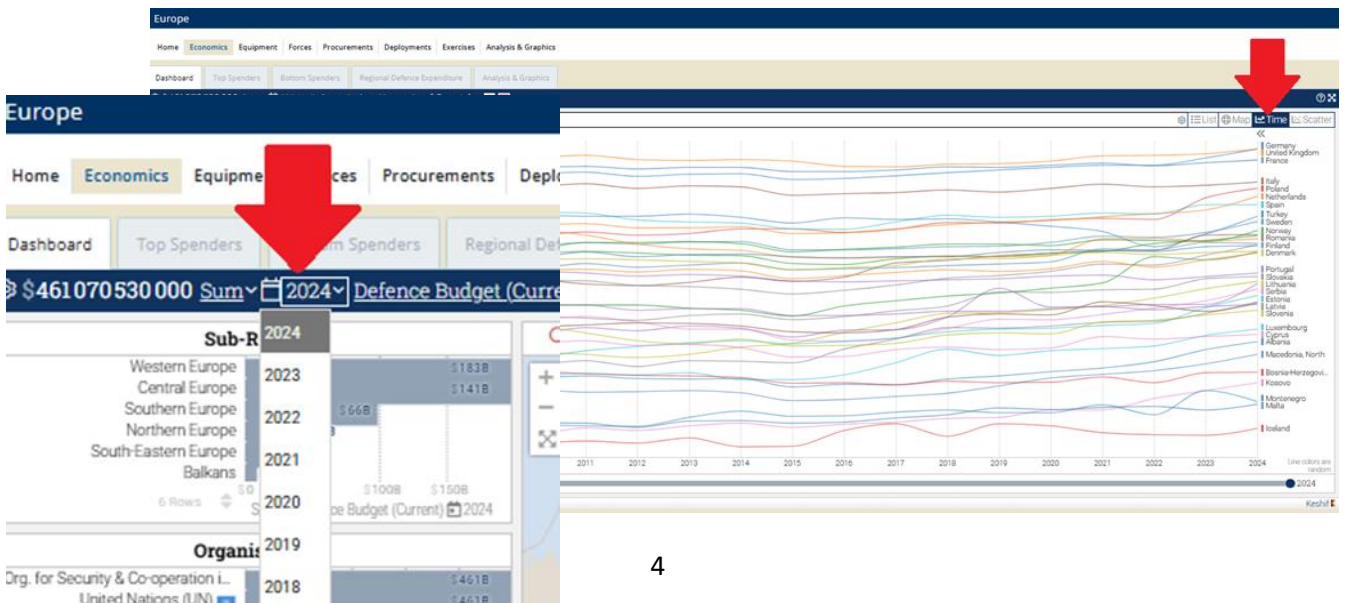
Europe

Home Economics Equipment Forces Procurements Deployments Exercises Analysis & Graphics

Dashboard Top Spenders Bottom Spenders Regional Defence Expenditure Analysis & Graphics

List Map Time Scatter

Germany
United Kingdom
France
Italy
Poland
Netherlands
Spain
Turkey
Sweden
Norway
Romania
Belgium
Finland
Denmark
Portugal
Slovakia
Lithuania
Serbia
Estonia
Latvia
Slovenia
Luxembourg
Cyprus
Albania
Macedonia, North
Bosnia-Herzegovi...
Kosovo
Montenegro
Malta
Iceland

2011 2012 2013 2014 2015 2016 2017 2018 2019 2020 2021 2022 2023 2024

Line colors are random

2024

Keshif

Europe

Home Economics Equipme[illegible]ces Procurements Deplo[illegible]

Dashboard Top Spenders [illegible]m Spenders Regional Def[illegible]

$461070530000 Sum 2024 Defence Budget (Curre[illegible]

Sub-R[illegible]

Western Europe $183B
Central Europe $141B
Southern Europe $66B
Northern Europe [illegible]B
South-Eastern Europe
Balkans

6 Rows $0 $100B $150B
S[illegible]ce Budget (Current) 2024

2024
2023
2022
2021
2020
2019
2018

Organis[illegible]

Org. for Security & Co-operation i... $461B
United Nations (UN) $461B

4